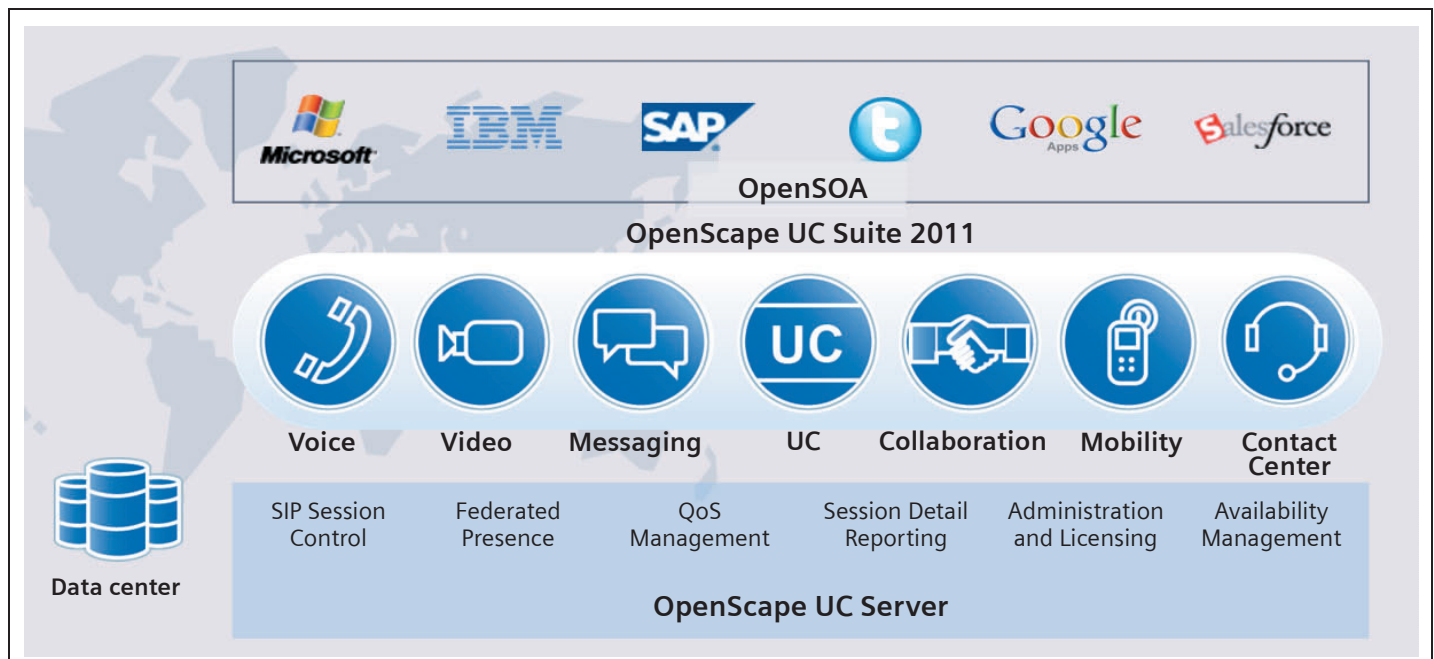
Microsoft IBM SAP Google Apps Salesforce

OpenSOA

OpenScape UC Suite 2011

UC

Voice Video Messaging UC Collaboration Mobility Contact Center

SIP Session Control

Federated Presence

QoS Management

Session Detail Reporting

Administration and Licensing

Availability Management

Data center

OpenScape UC Server